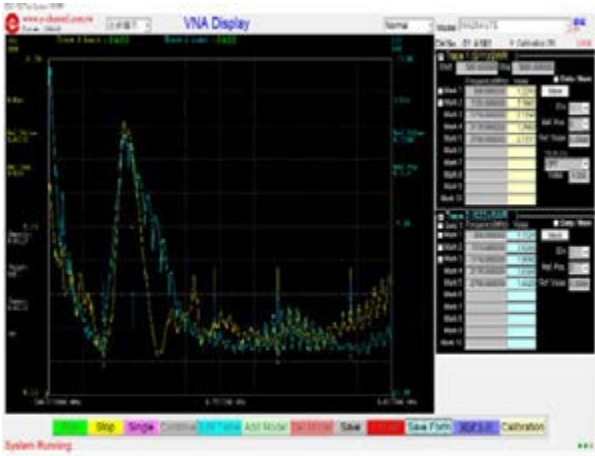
VNA Display

Normal

Mode

Stop

Single

Save

Save Form

Calibration

System Running

Mark 1

Mark 2

Mark 3

Mark 4

Mark 5

Mark 6

Mark 7

Mark 8

Mark 9

Mark 10

Mark 1

Mark 2

Mark 3

Mark 4

Mark 5

Mark 6

Mark 7

Mark 8

Mark 9

Mark 10

Data Mem

Data Mem

Ref. Pos

Ref. Value

Ref. Pos

Ref. Value

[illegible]